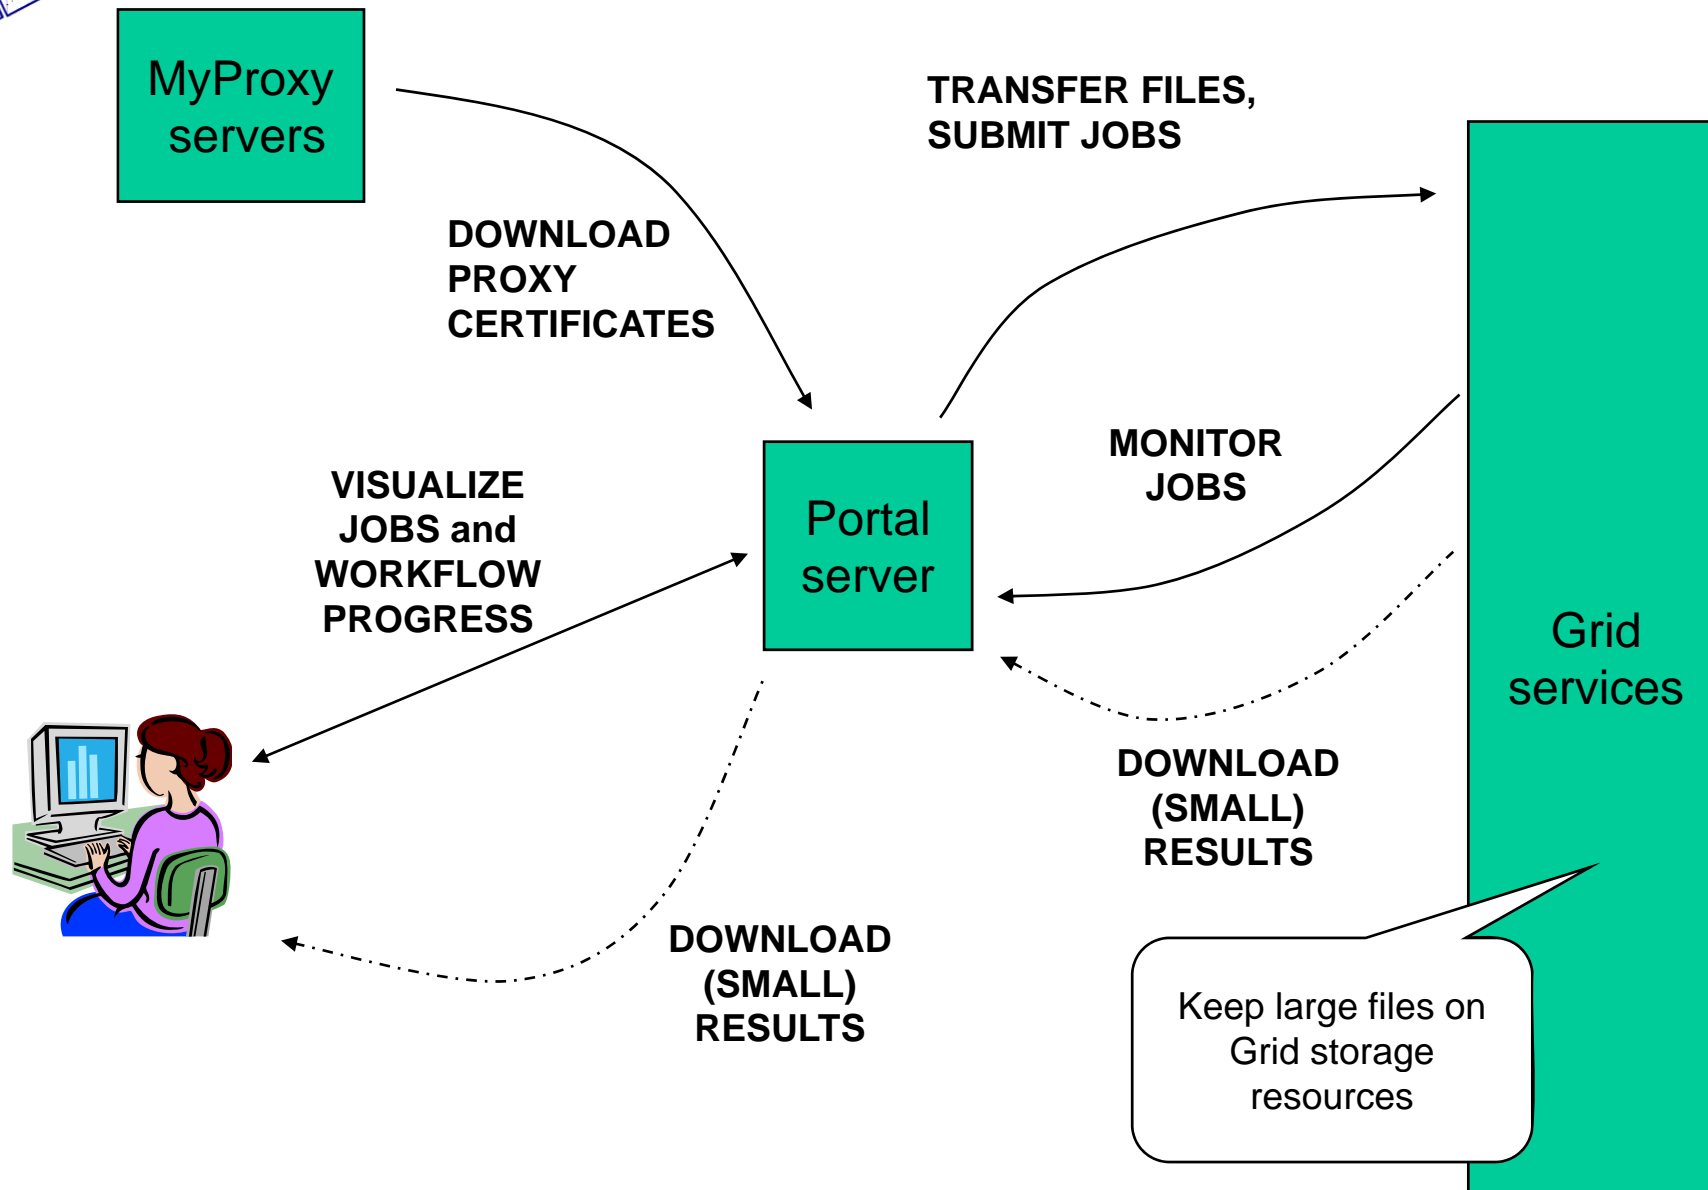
MyProxy servers

TRANSFER FILES, SUBMIT JOBS

DOWNLOAD PROXY CERTIFICATES

Grid services

MONITOR JOBS

VISUALIZE JOBS and WORKFLOW PROGRESS

Portal server

DOWNLOAD (SMALL) RESULTS

DOWNLOAD (SMALL) RESULTS

Keep large files on Grid storage resources